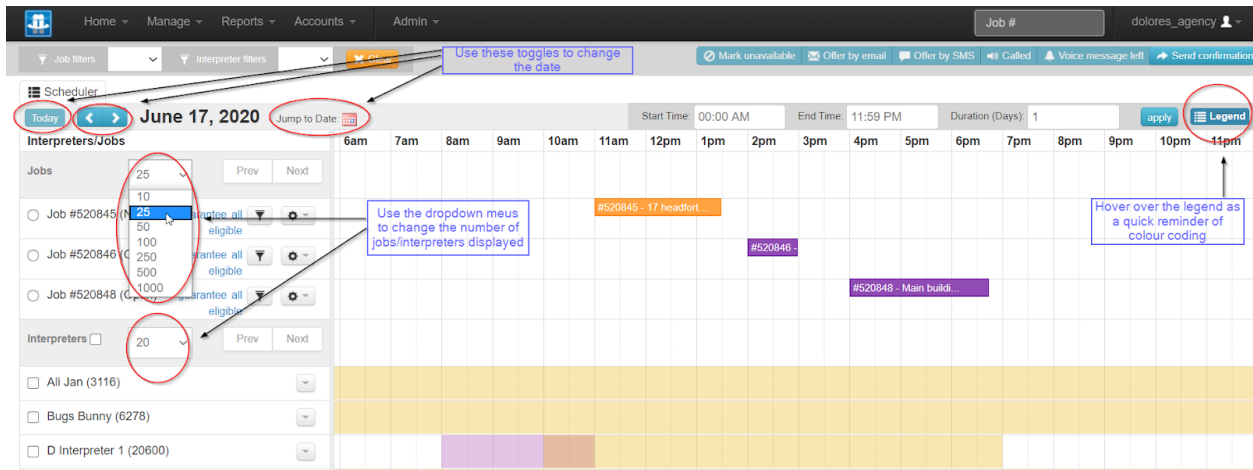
Home ▾ Manage ▾ Reports ▾ Accounts ▾ Admin ▾ Job # dolores_agency

Job filters Interpreter filters Clear

Use these toggles to change the date

Mark unavailable Offer by email Offer by SMS Called Voice message left Send confirmation

Scheduler

Today < > June 17, 2020 Jump to Date:

Start Time: 00:00 AM End Time: 11:59 PM Duration (Days): 1 apply Legend

Interpreters/Jobs 6am 7am 8am 9am 10am 11am 12pm 1pm 2pm 3pm 4pm 5pm 6pm 7pm 8pm 9pm 10pm 11pm

Jobs 25 Prev Next

10
25
50
100
250
500
1000

Job #520845 (N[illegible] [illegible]rantee all eligible

Job #520846 ([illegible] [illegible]rantee all eligible

Job #520848 (O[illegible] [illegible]rantee all eligible

Use the dropdown meus to change the number of jobs/interpreters displayed

#520845 - 17 headfort...

#520846 -

#520848 - Main buildi...

Hover over the legend as a quick reminder of colour coding

Interpreters 20 Prev Next

All Jan (3116)

Bugs Bunny (6278)

D Interpreter 1 (20600)